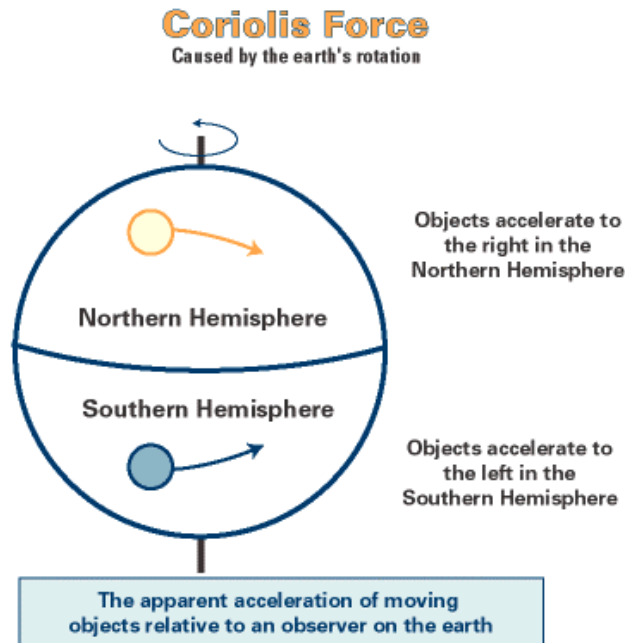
Coriolis Force
Caused by the earth's rotation

Objects accelerate to the right in the Northern Hemisphere

Northern Hemisphere

Southern Hemisphere

Objects accelerate to the left in the Southern Hemisphere

The apparent acceleration of moving objects relative to an observer on the earth